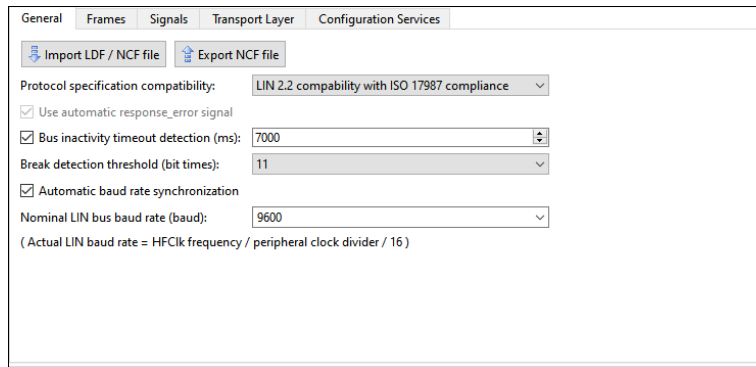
General | Frames | Signals | Transport Layer | Configuration Services

Import LDF / NCF file | Export NCF file

Protocol specification compatibility: LIN 2.2 compability with ISO 17987 compliance

Use automatic response_error signal

Bus inactivity timeout detection (ms): 7000

Break detection threshold (bit times): 11

Automatic baud rate synchronization

Nominal LIN bus baud rate (baud): 9600

( Actual LIN baud rate = HFClk frequency / peripheral clock divider / 16 )